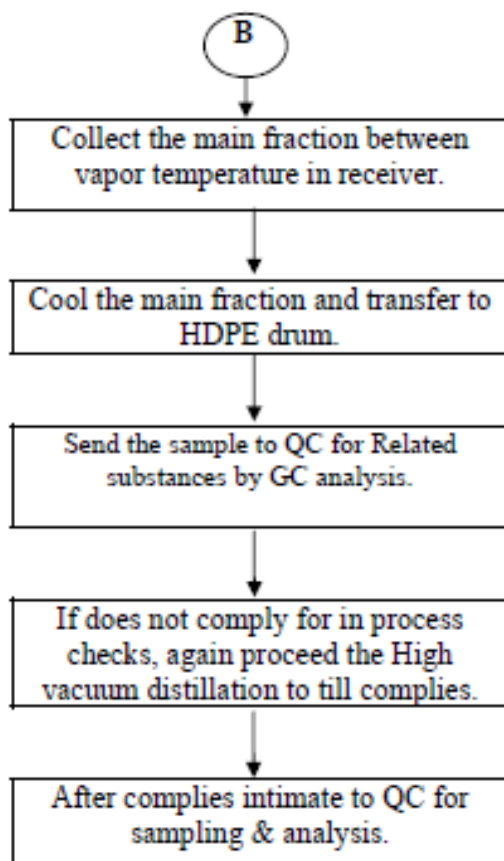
B

Collect the main fraction between vapor temperature in receiver.

Cool the main fraction and transfer to HDPE drum.

Send the sample to QC for Related substances by GC analysis.

If does not comply for in process checks, again proceed the High vacuum distillation to till complies.

After complies intimate to QC for sampling & analysis.